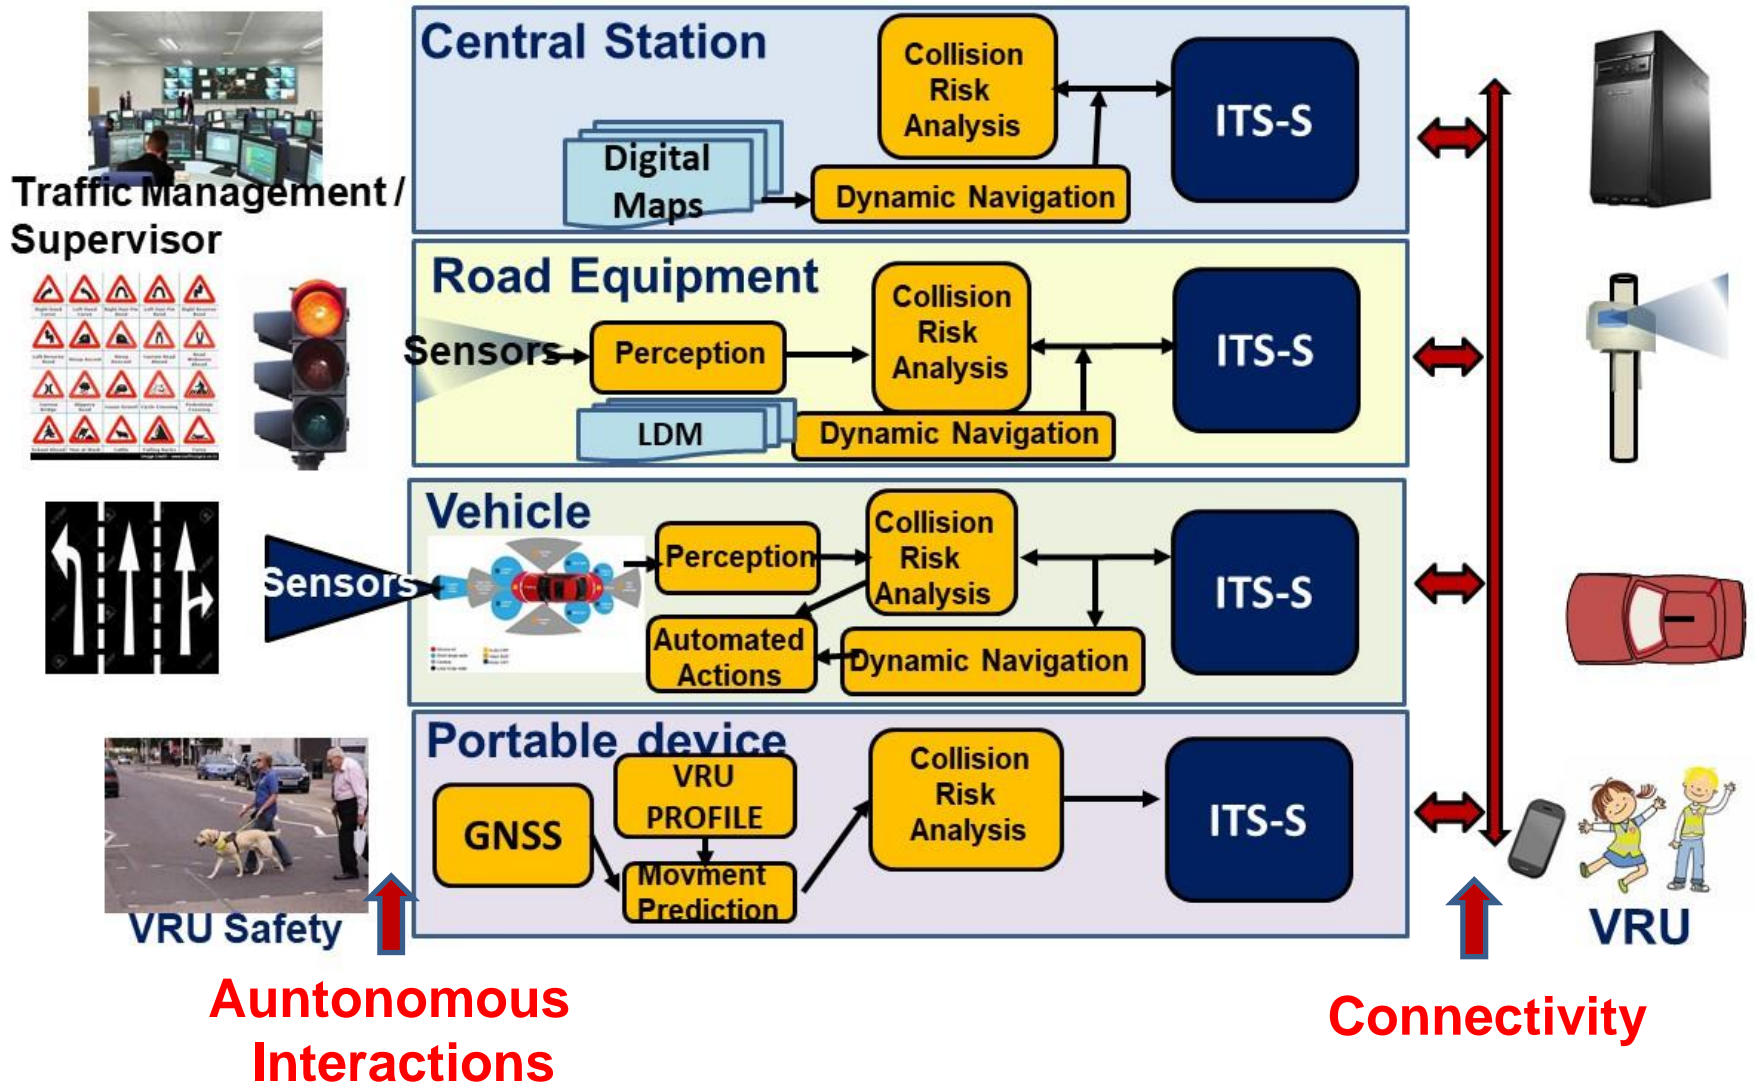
Traffic Management / Supervisor

Central Station

Collision Risk Analysis

Digital Maps

Dynamic Navigation

ITS-S

Road Equipment

Sensors

Perception

Collision Risk Analysis

LDM

Dynamic Navigation

ITS-S

Vehicle

Sensors

Perception

Collision Risk Analysis

Automated Actions

Dynamic Navigation

ITS-S

Portable device

GNSS

VRU PROFILE

Movment Prediction

Collision Risk Analysis

ITS-S

VRU Safety

VRU

Auntonomous Interactions

Connectivity